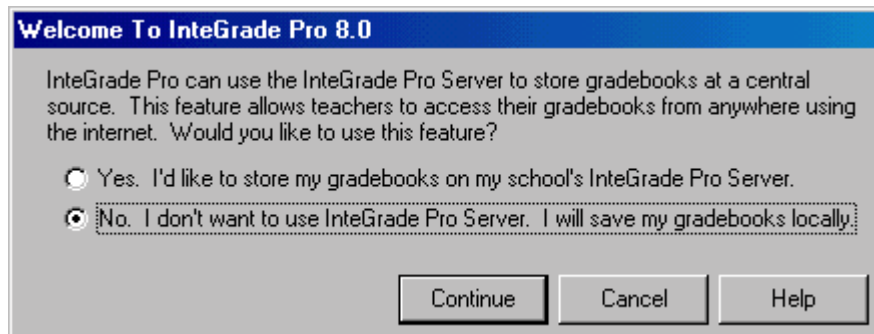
Welcome To InteGrade Pro 8.0

InteGrade Pro can use the InteGrade Pro Server to store gradebooks at a central source. This feature allows teachers to access their gradebooks from anywhere using the internet. Would you like to use this feature?

Yes. I'd like to store my gradebooks on my school's InteGrade Pro Server.

No. I don't want to use InteGrade Pro Server. I will save my gradebooks locally.

Continue
Cancel
Help